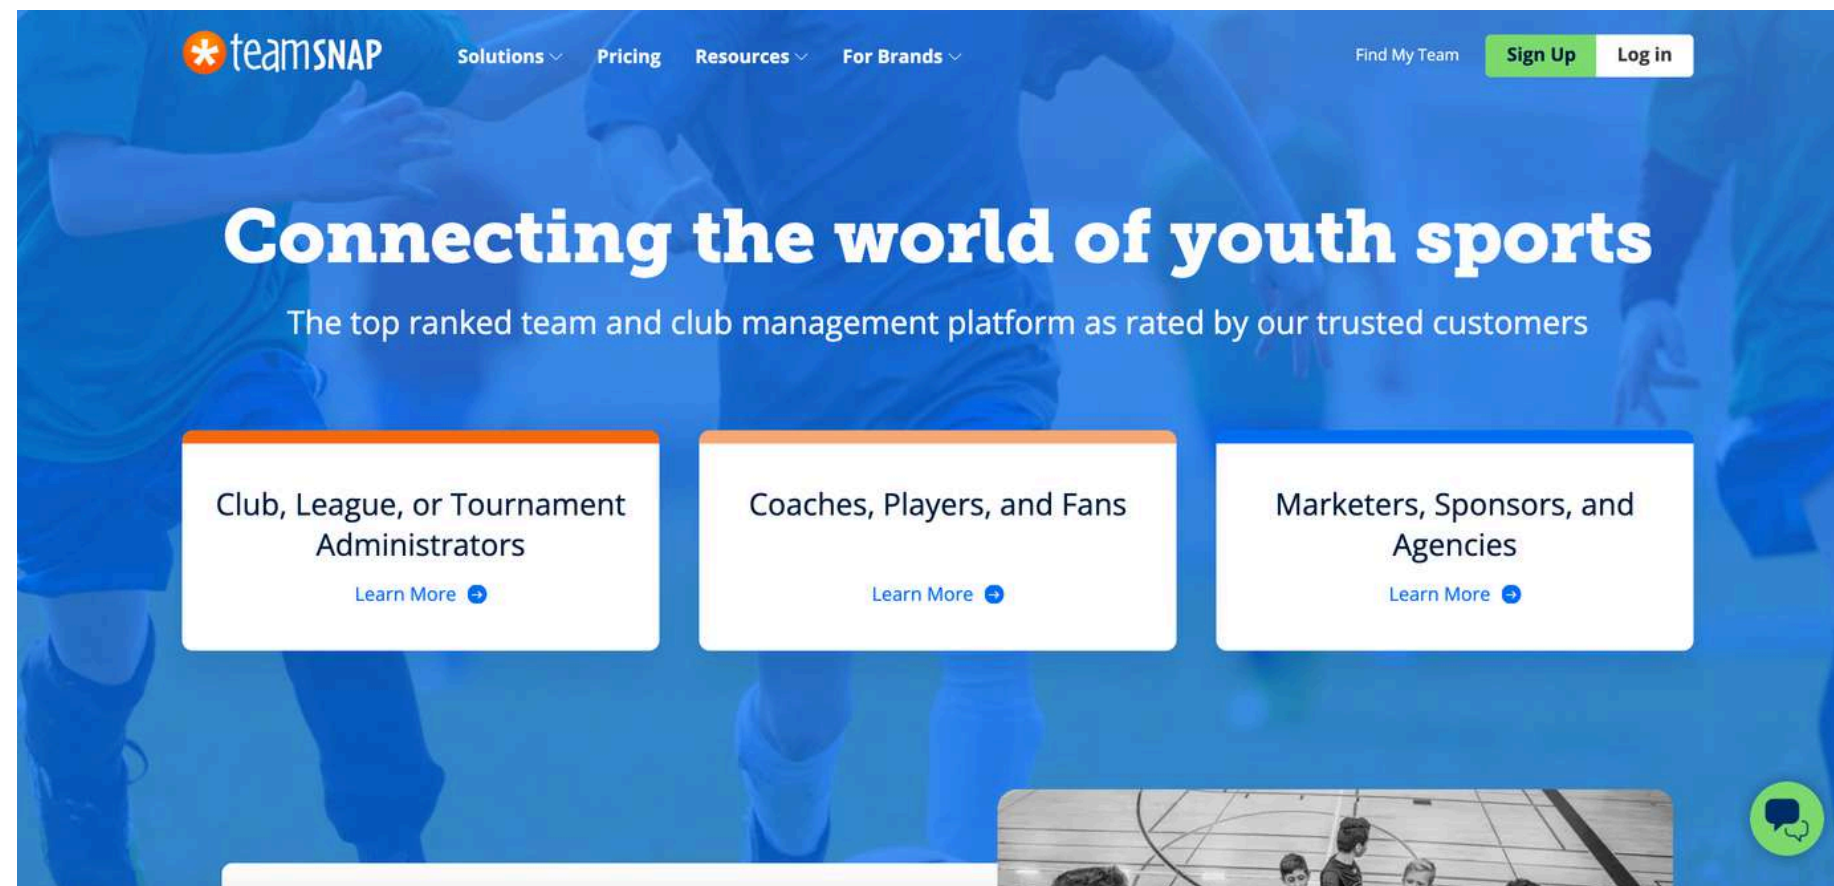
teamSNAP

Solutions Pricing Resources For Brands

Find My Team Sign Up Log in

Connecting the world of youth sports

The top ranked team and club management platform as rated by our trusted customers

Club, League, or Tournament Administrators

Learn More

Coaches, Players, and Fans

Learn More

Marketers, Sponsors, and Agencies

Learn More